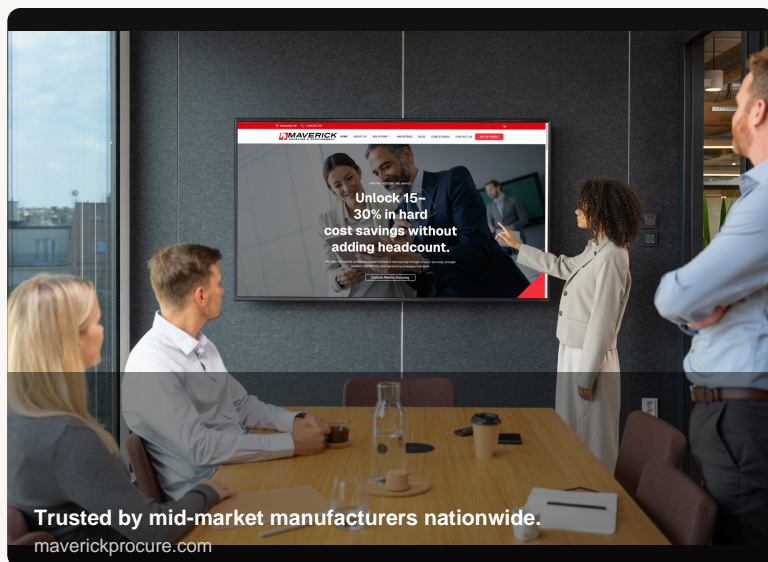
MAVERICK

HOME ABOUT US OUR STORY INDUSTRIES BLOG CASE STUDIES CONTACT US GET IN TOUCH

Unlock 15–30% in hard cost savings without adding headcount.

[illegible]

Explore Maverick Savings

Trusted by mid-market manufacturers nationwide.

maverickprocure.com